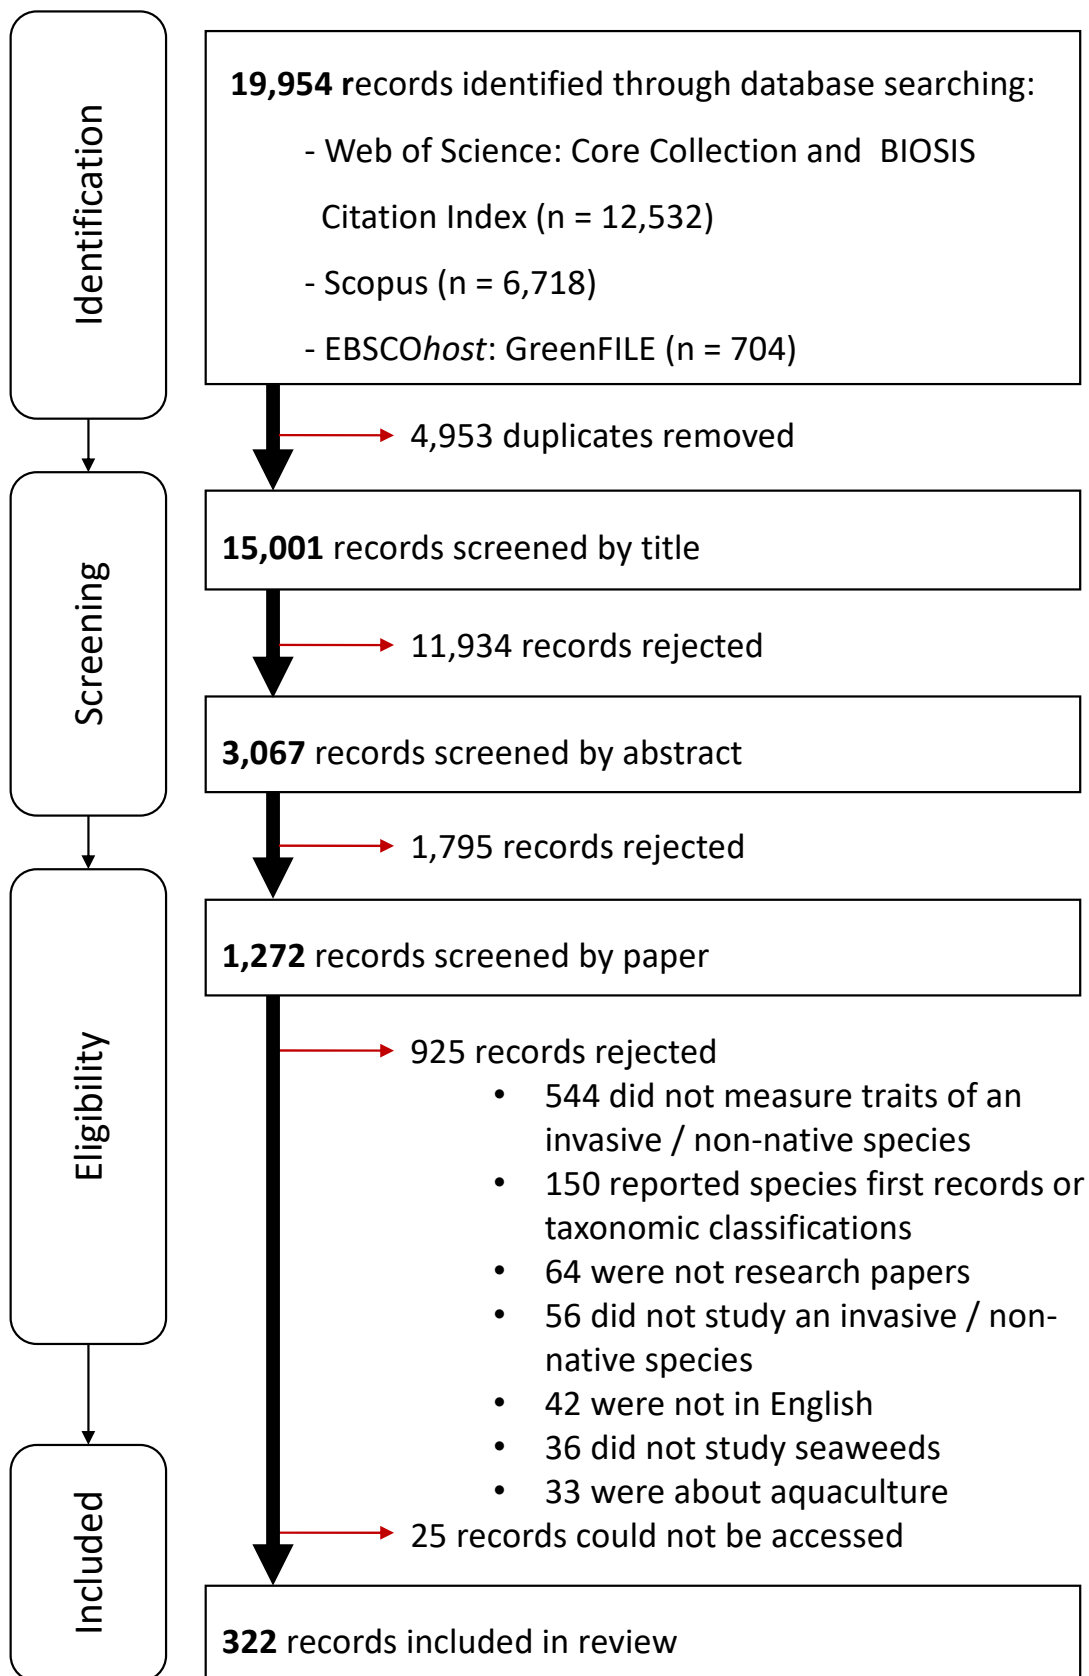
Identification

**19,954 r**ecords identified through database searching:

- Web of Science: Core Collection and BIOSIS Citation Index (n = 12,532)

- Scopus (n = 6,718)

- EBSCO*host*: GreenFILE (n = 704)

4,953 duplicates removed

Screening

**15,001** records screened by title

11,934 records rejected

**3,067** records screened by abstract

1,795 records rejected

Eligibility

**1,272** records screened by paper

925 records rejected
- 544 did not measure traits of an invasive / non-native species
- 150 reported species first records or taxonomic classifications
- 64 were not research papers
- 56 did not study an invasive / non-native species
- 42 were not in English
- 36 did not study seaweeds
- 33 were about aquaculture

25 records could not be accessed

Included

**322** records included in review